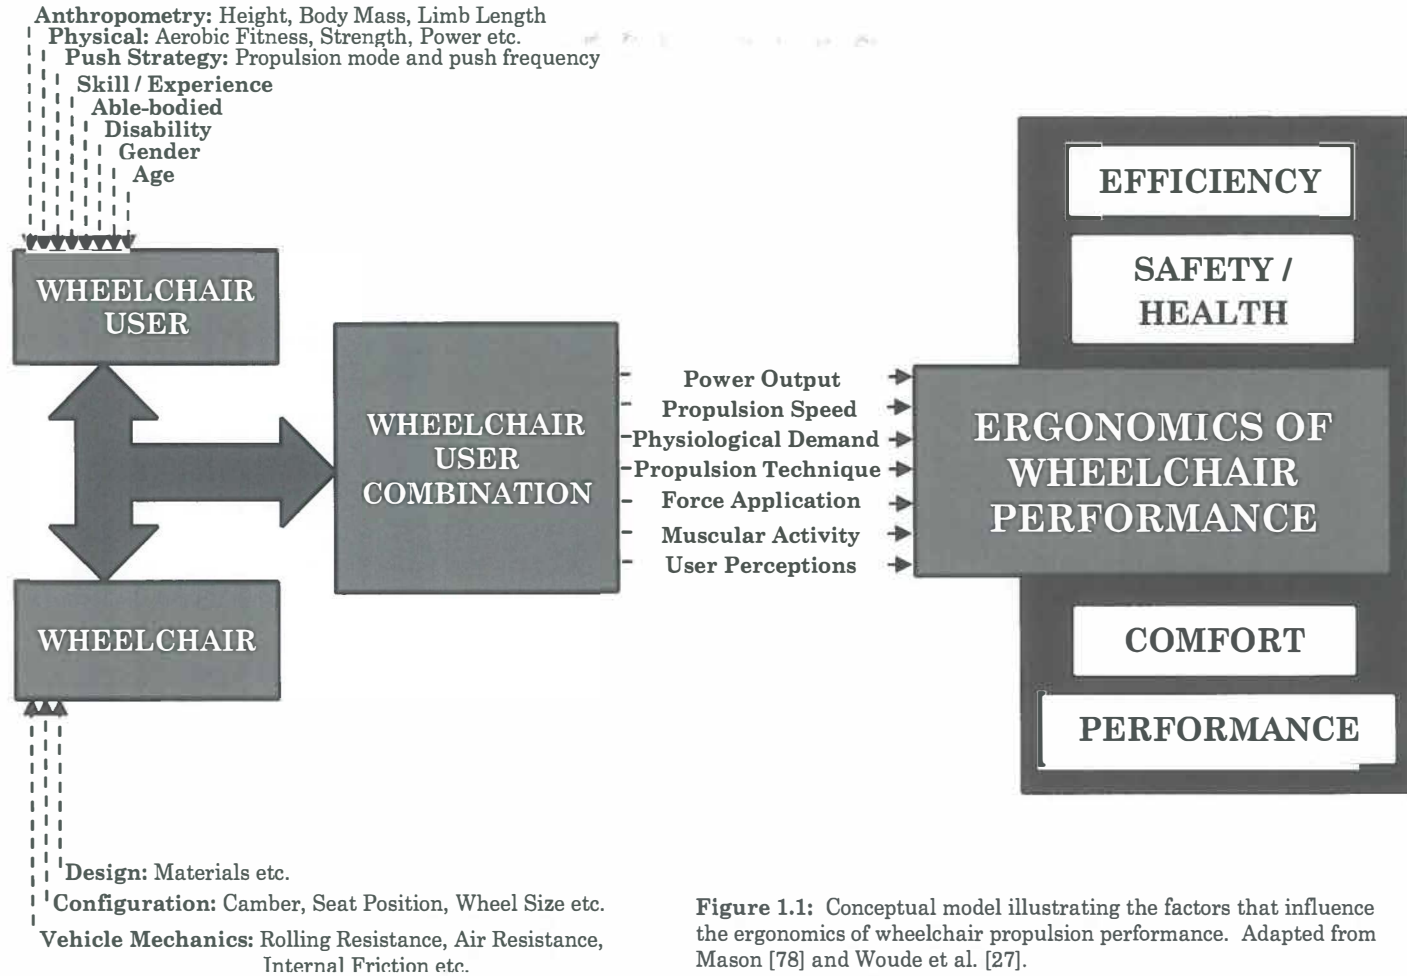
Anthropometry: Height, Body Mass, Limb Length
Physical: Aerobic Fitness, Strength, Power etc.
Push Strategy: Propulsion mode and push frequency
Skill / Experience
Able-bodied
Disability
Gender
Age

WHEELCHAIR USER

WHEELCHAIR

WHEELCHAIR USER COMBINATION

Power Output
Propulsion Speed
Physiological Demand
Propulsion Technique
Force Application
Muscular Activity
User Perceptions

EFFICIENCY

SAFETY / HEALTH

ERGONOMICS OF WHEELCHAIR PERFORMANCE

COMFORT

PERFORMANCE

Design: Materials etc.
Configuration: Camber, Seat Position, Wheel Size etc.
Vehicle Mechanics: Rolling Resistance, Air Resistance, Internal Friction etc.

Figure 1.1: Conceptual model illustrating the factors that influence the ergonomics of wheelchair propulsion performance. Adapted from Mason [78] and Woude et al. [27].